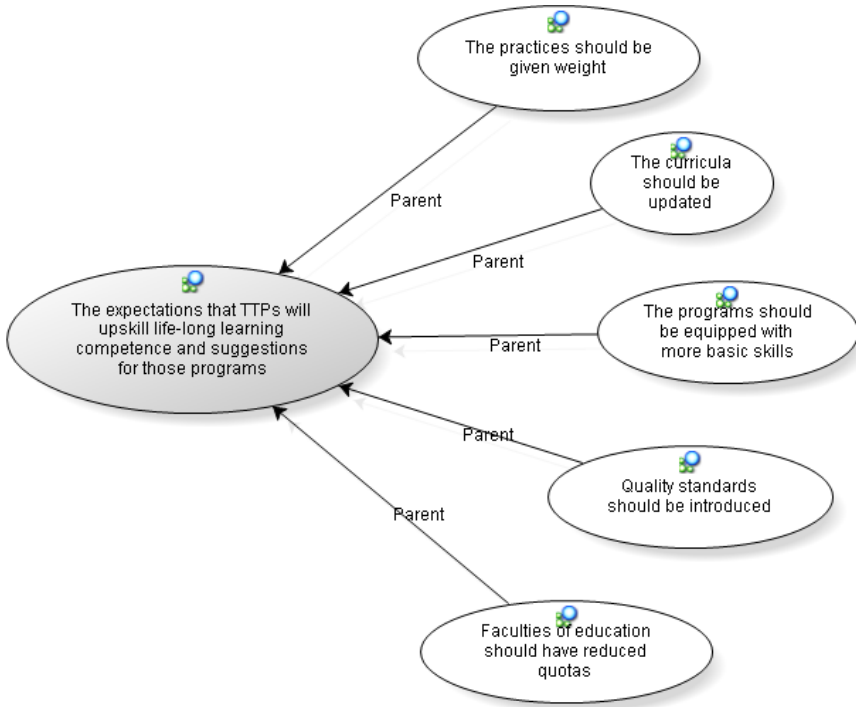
The practices should be given weight

The curricula should be updated

The expectations that TTPs will upskill life-long learning competence and suggestions for those programs

The programs should be equipped with more basic skills

Quality standards should be introduced

Faculties of education should have reduced quotas

Parent

Parent

Parent

Parent

Parent